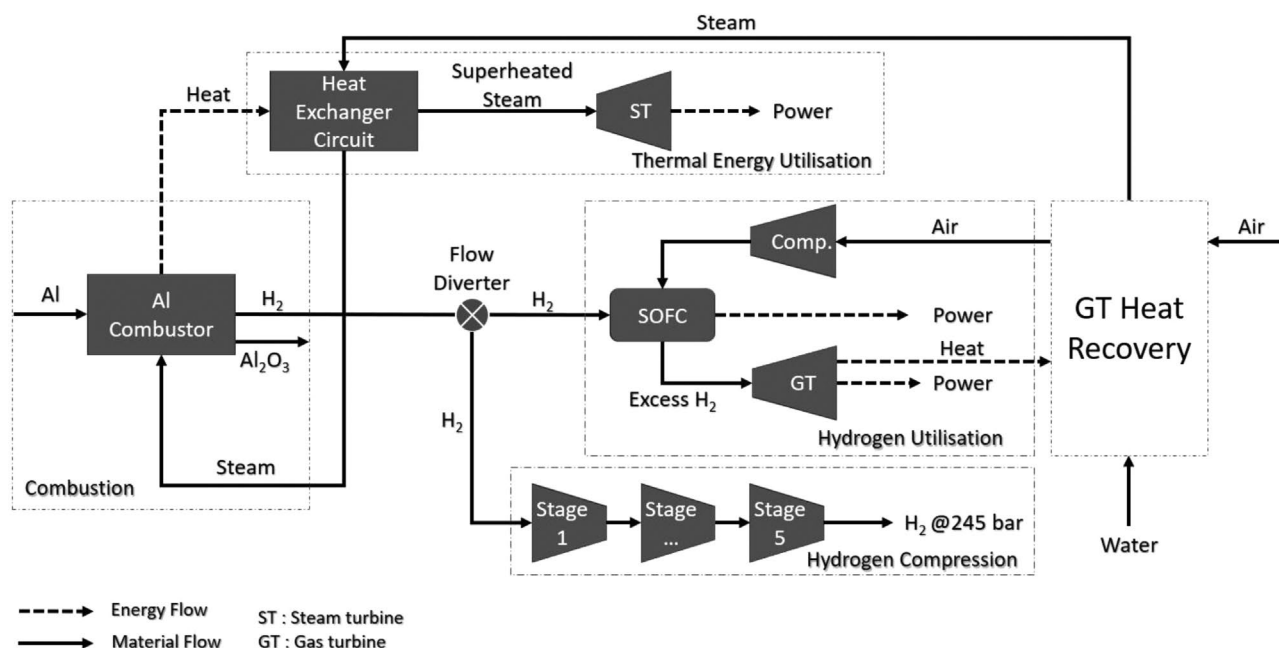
Steam

Heat

Heat Exchanger Circuit

Superheated Steam

ST

Power

Thermal Energy Utilisation

Air

Air

Comp.

Flow Diverter

Al

Al Combustor

$H_2$

$Al_2O_3$

$H_2$

SOFC

Power

Heat

GT Heat Recovery

GT

Power

Excess $H_2$

$H_2$

Hydrogen Utilisation

Steam

Combustion

Stage 1

Stage ...

Stage 5

$H_2$ @245 bar

Hydrogen Compression

Water

Energy Flow

Material Flow

ST : Steam turbine

GT : Gas turbine